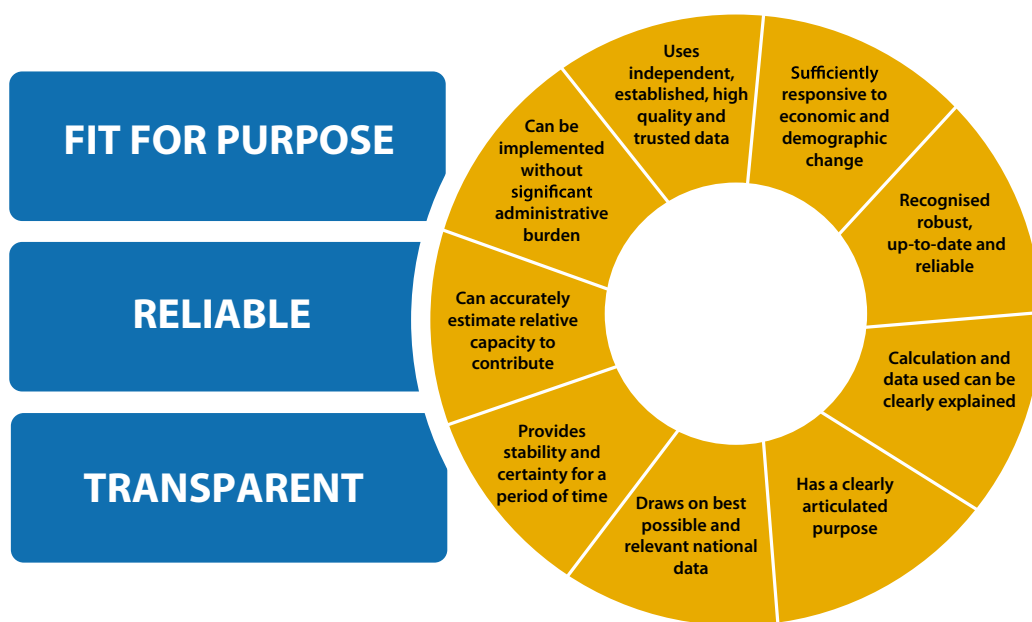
FIT FOR PURPOSE

RELIABLE

TRANSPARENT

Uses independent, established, high quality and trusted data

Sufficiently responsive to economic and demographic change

Recognised robust, up-to-date and reliable

Calculation and data used can be clearly explained

Has a clearly articulated purpose

Draws on best possible and relevant national data

Provides stability and certainty for a period of time

Can accurately estimate relative capacity to contribute

Can be implemented without significant administrative burden